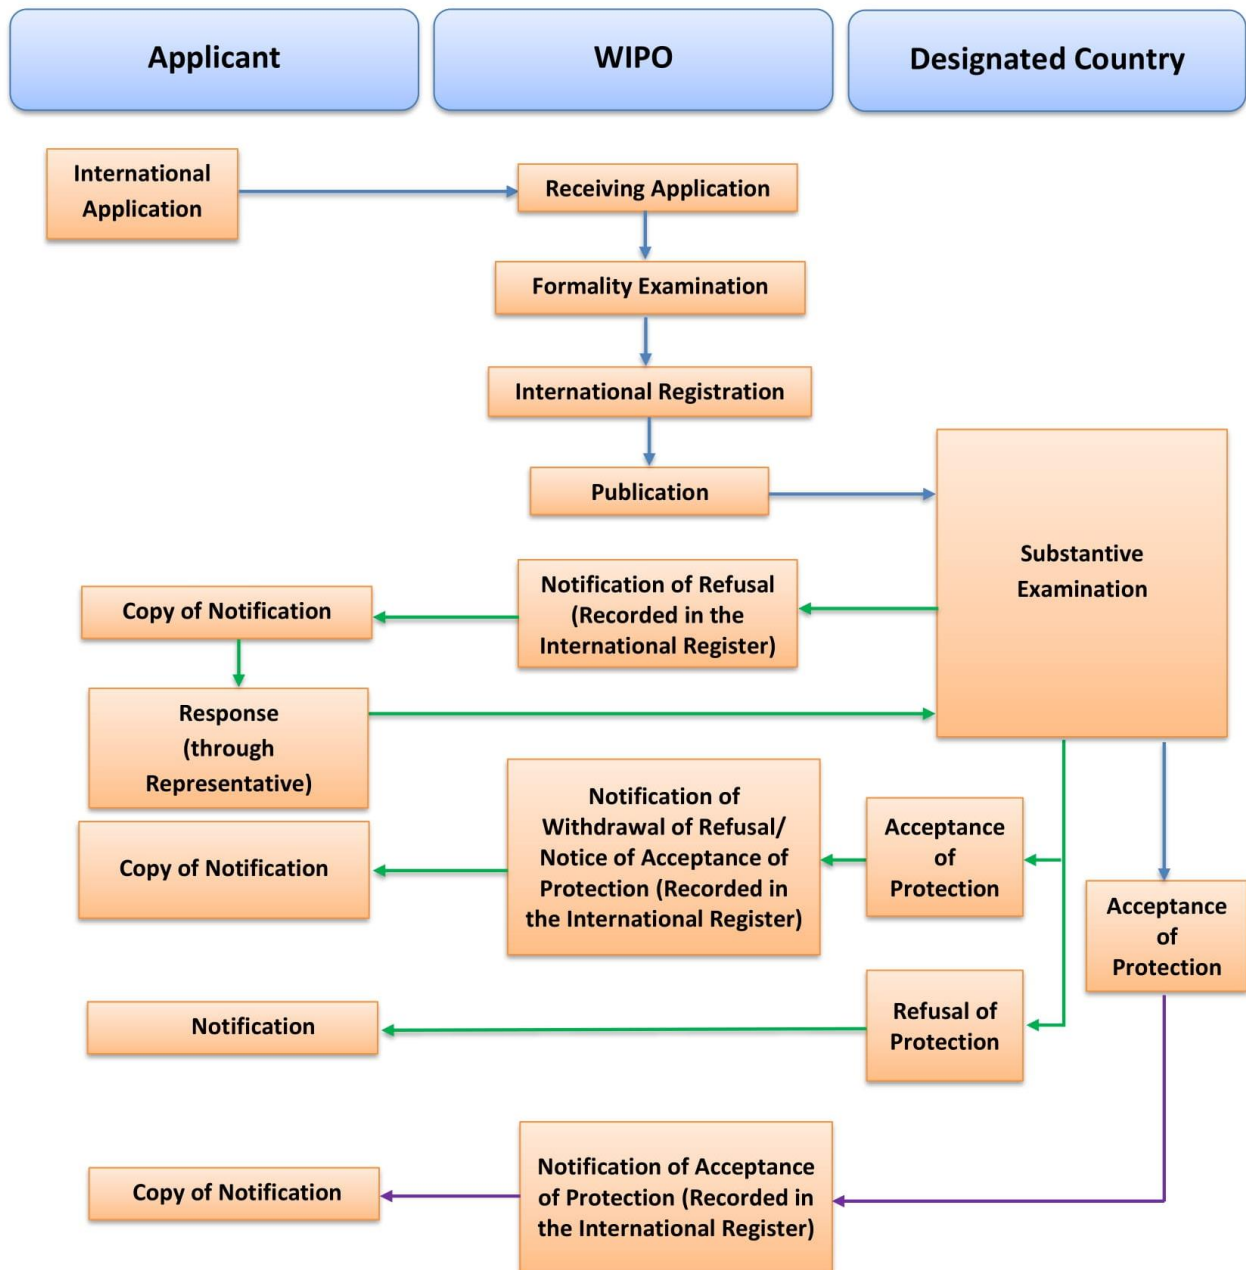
Applicant

WIPO

Designated Country

International Application

Receiving Application

Formality Examination

International Registration

Publication

Substantive Examination

Copy of Notification

Notification of Refusal (Recorded in the International Register)

Response (through Representative)

Copy of Notification

Notification of Withdrawal of Refusal/ Notice of Acceptance of Protection (Recorded in the International Register)

Acceptance of Protection

Acceptance of Protection

Notification

Refusal of Protection

Copy of Notification

Notification of Acceptance of Protection (Recorded in the International Register)